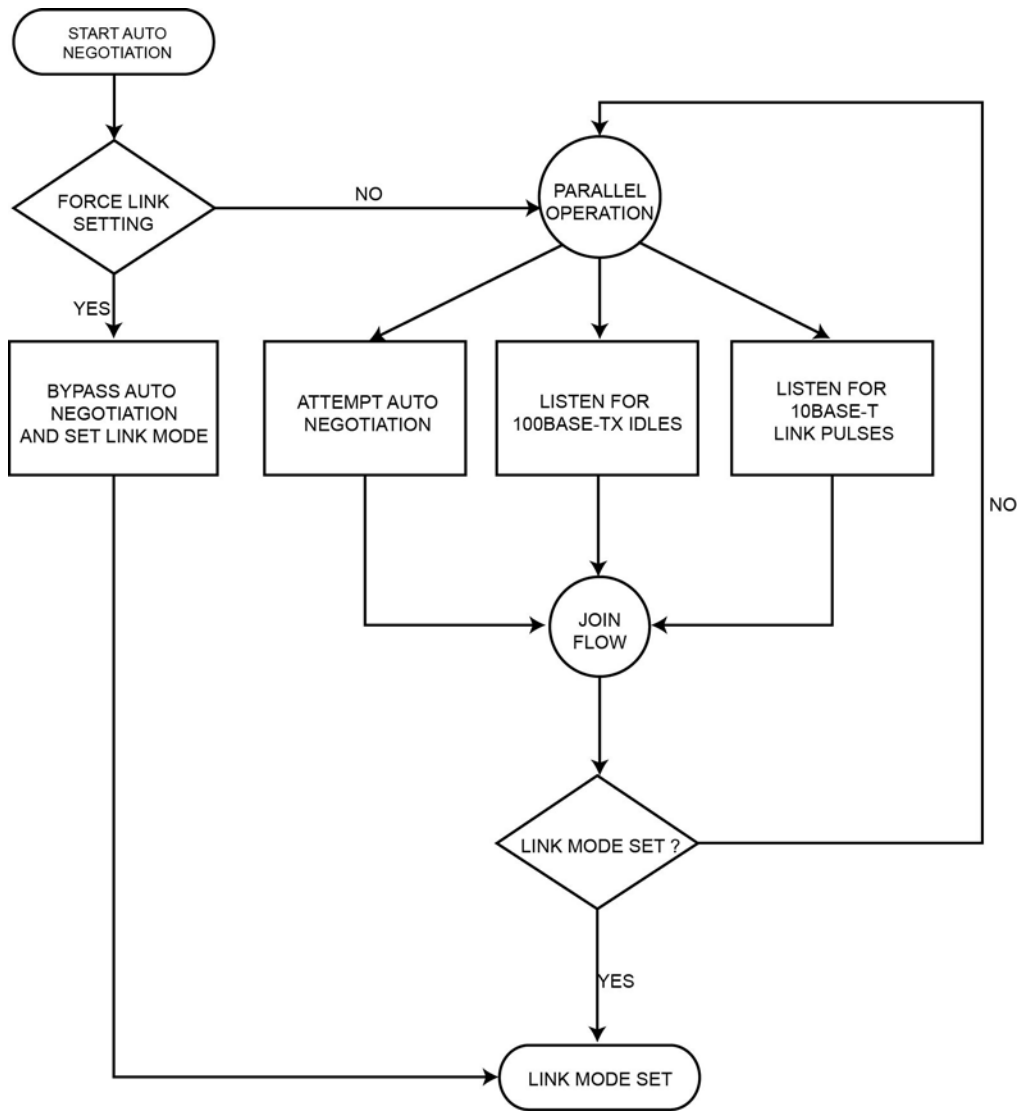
START AUTO NEGOTIATION

FORCE LINK SETTING

NO

PARALLEL OPERATION

YES

BYPASS AUTO NEGOTIATION AND SET LINK MODE

ATTEMPT AUTO NEGOTIATION

LISTEN FOR 100BASE-TX IDLES

LISTEN FOR 10BASE-T LINK PULSES

NO

JOIN FLOW

LINK MODE SET ?

YES

LINK MODE SET